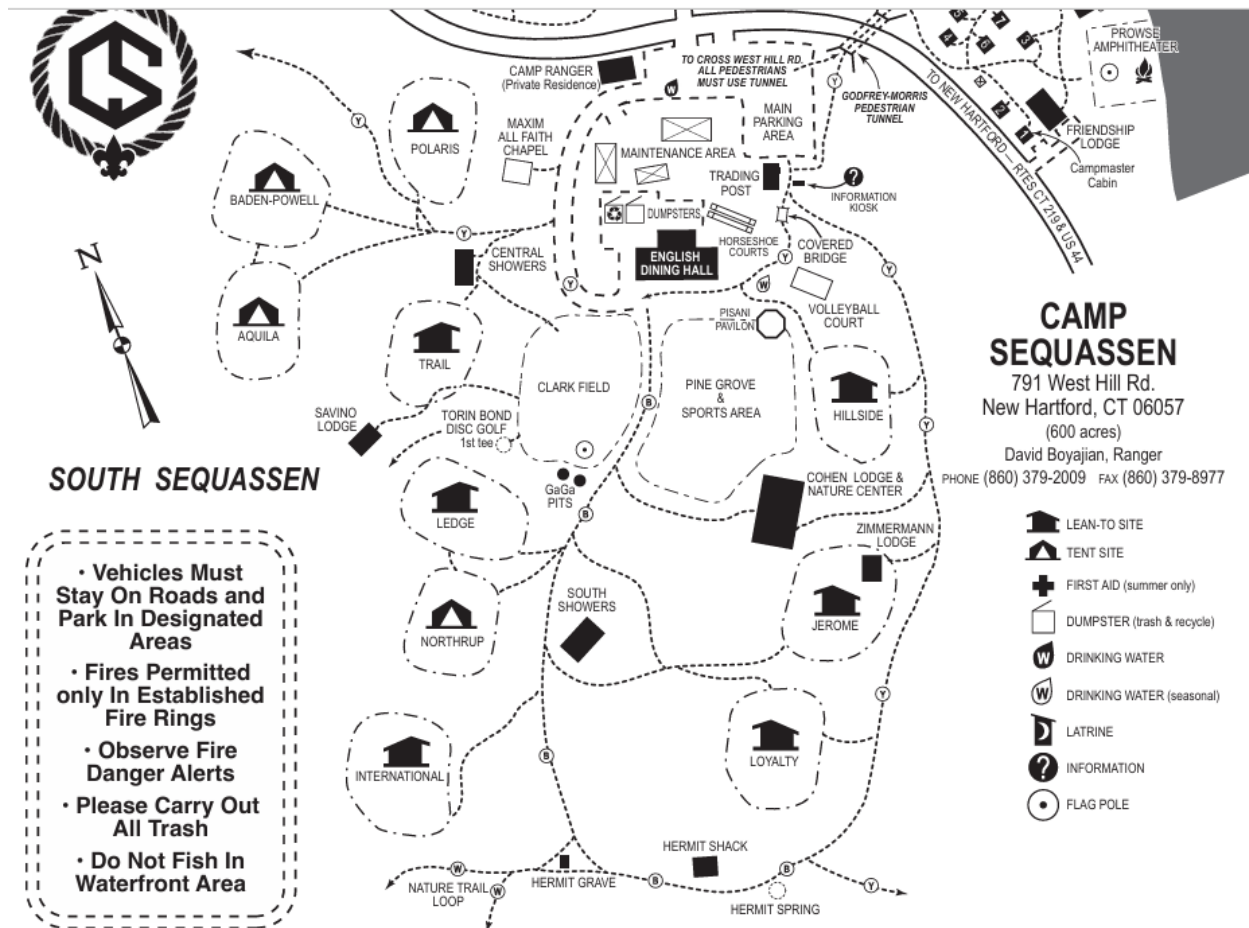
CS

N

CAMP RANGER (Private Residence)

TO CROSS WEST HILL RD. ALL PEDESTRIANS MUST USE TUNNEL

GODFREY-MORRIS PEDESTRIAN TUNNEL

TO NEW HARTFORD — RTES CT 219 & US 44

PROWSE AMPHITHEATER

FRIENDSHIP LODGE

Campmaster Cabin

POLARIS

MAXIM ALL FAITH CHAPEL

MAINTENANCE AREA

MAIN PARKING AREA

TRADING POST

INFORMATION KIOSK

BADEN-POWELL

DUMPSTERS

HORSESHOE COURTS

COVERED BRIDGE

CENTRAL SHOWERS

ENGLISH DINING HALL

AQUILA

PISANI PAVILON

VOLLEYBALL COURT

TRAIL

CLARK FIELD

PINE GROVE & SPORTS AREA

HILLSIDE

SAVINO LODGE

TORIN BOND DISC GOLF 1st tee

GaGa PITS

COHEN LODGE & NATURE CENTER

CAMP SEQUASSEN
791 West Hill Rd.
New Hartford, CT 06057
(600 acres)
David Boyajian, Ranger
PHONE (860) 379-2009 FAX (860) 379-8977

SOUTH SEQUASSEN

LEDGE

ZIMMERMANN LODGE

LEAN-TO SITE
TENT SITE
FIRST AID (summer only)
DUMPSTER (trash & recycle)
DRINKING WATER
DRINKING WATER (seasonal)
LATRINE
INFORMATION
FLAG POLE

• Vehicles Must Stay On Roads and Park In Designated Areas
• Fires Permitted only In Established Fire Rings
• Observe Fire Danger Alerts
• Please Carry Out All Trash
• Do Not Fish In Waterfront Area

SOUTH SHOWERS

NORTHRUP

JEROME

INTERNATIONAL

LOYALTY

HERMIT SHACK

NATURE TRAIL LOOP

HERMIT GRAVE

HERMIT SPRING